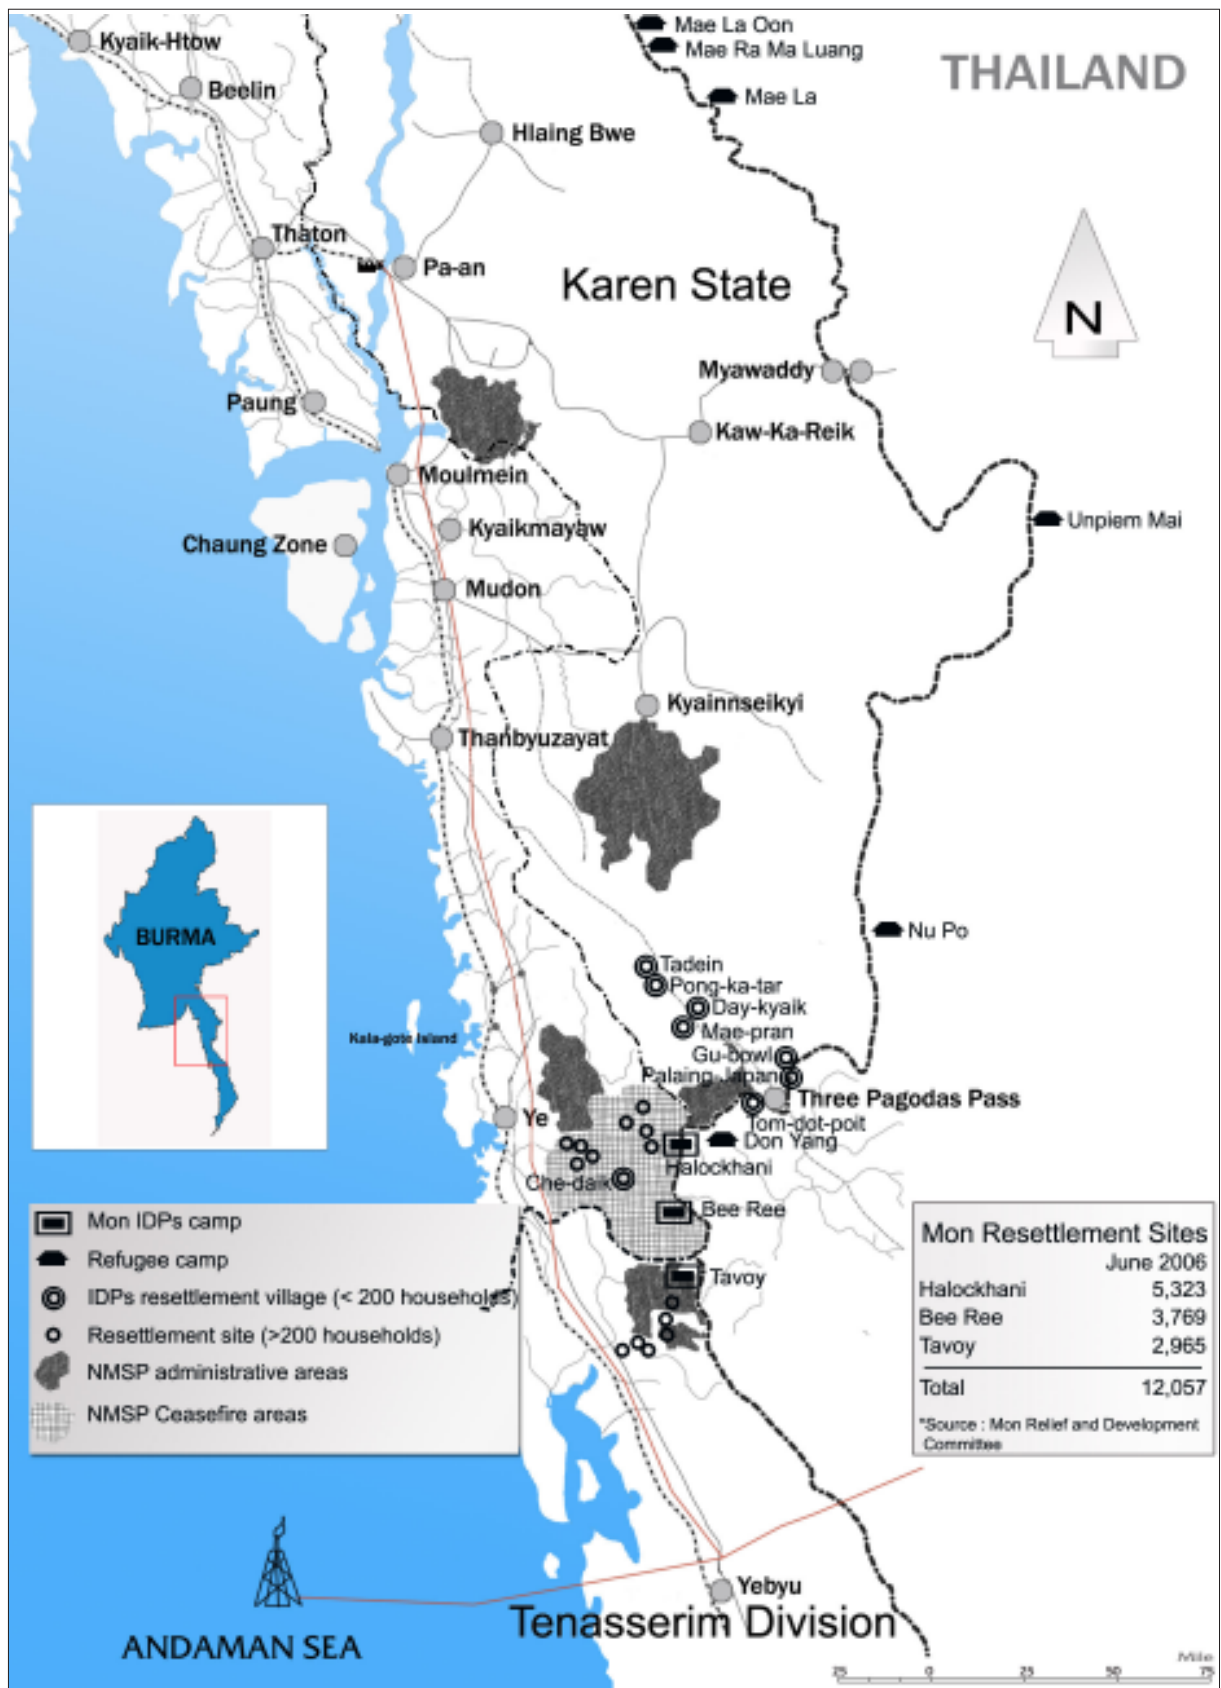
Mae La Oon
Mae Ra Ma Luang
THAILAND
Kyaik-Htow
Beelin
Mae La
Hlaing Bwe
Thaton
Pa-an
Karen State
N
Myawaddy
Paung
Kaw-Ka-Reik
Moulmein
Unpiem Mai
Kyaikmayaw
Chaung Zone
Mudon
Kyainnseikyi
Thanbyuzayat
BURMA
Nu Po
Tadein
Pong-ka-tar
Day-kyaik
Mae-pran
Kala-gote Island
Gu-bowl
Palaing-Japan
Three Pagodas Pass
Ye
Tom-dot-poit
Don Yang
Halockhani
Che-daik
Bee Ree
Tavoy

Mon IDPs camp
Refugee camp
IDPs resettlement village (< 200 households)
Resettlement site (>200 households)
NMSP administrative areas
NMSP Ceasefire areas

Mon Resettlement Sites
June 2006

| | |
|---|---|
| Halockhani | 5,323 |
| Bee Ree | 3,769 |
| Tavoy | 2,965 |
| Total | 12,057 |

*Source : Mon Relief and Development Committee

Yebyu
Tenasserim Division
ANDAMAN SEA
25 0 25 50 75 Mile